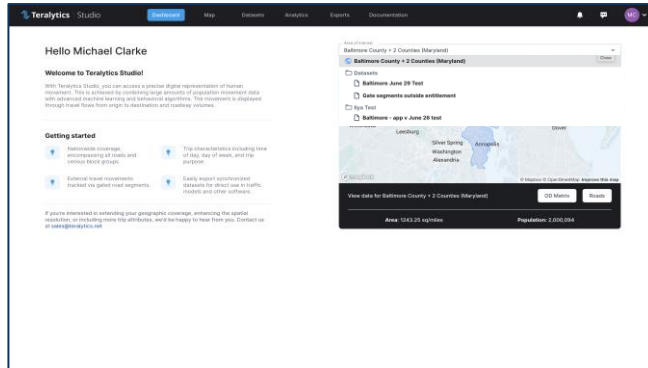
Teralytics | Studio

Dashboard Map Datasets Analytics Exports Documentation

MC

Hello Michael Clarke

Welcome to Teralytics Studio!

With Teralytics Studio, you can access a precise digital representation of human movement. This is achieved by combining large amounts of population movement data with advanced machine learning and behavioral algorithms. The movement is displayed through travel flows from origin to destination and roadway volumes.

Getting started

Nationwide coverage, encompassing all roads and census block groups.

Trip characteristics including time of day, day of week, and trip purpose.

External travel movements tracked via gated road segments.

Easily export synchronized datasets for direct use in traffic models and other software.

If you're interested in extending your geographic coverage, enhancing the spatial resolution, or including more trip attributes, we'd be happy to hear from you. Contact us at sales@teralytics.net

Area of interest

Baltimore County + 2 Counties (Maryland)

Baltimore County + 2 Counties (Maryland)

Close

Datasets

Baltimore June 29 Test

Gate segments outside entitlement

Sys Test

Baltimore - app v June 28 test

Leesburg

Dover

Silver Spring

Annapolis

Washington

Alexandria

© Mapbox © OpenStreetMap Improve this map

View data for Baltimore County + 2 Counties (Maryland)

OD Matrix

Roads

Area: 1243.25 sq/miles

Population: 2,000,094